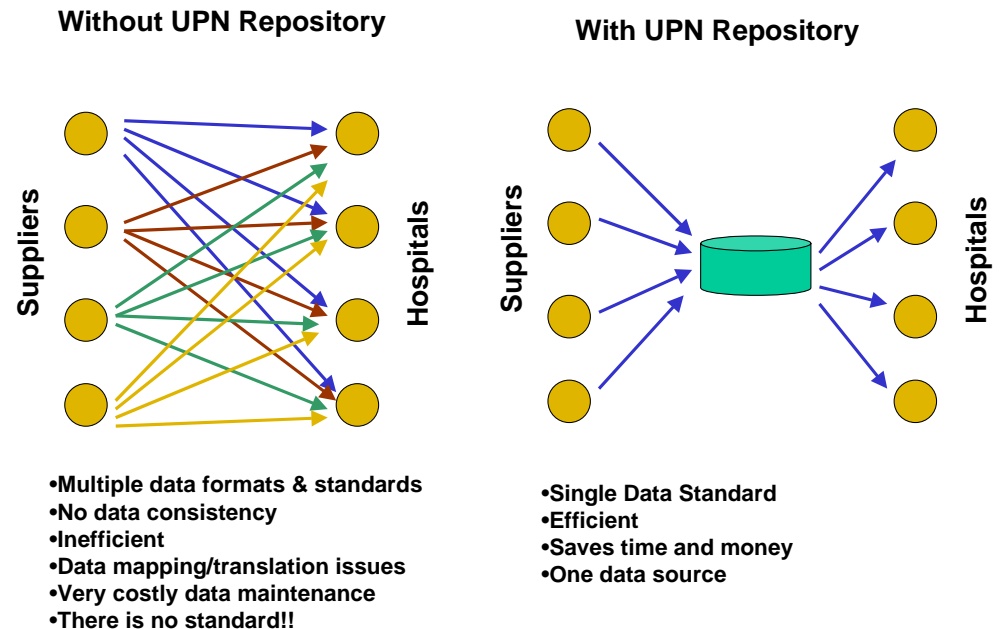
Without UPN Repository

Suppliers

Hospitals

•Multiple data formats & standards
•No data consistency
•Inefficient
•Data mapping/translation issues
•Very costly data maintenance
•There is no standard!!

With UPN Repository

Suppliers

Hospitals

•Single Data Standard
•Efficient
•Saves time and money
•One data source